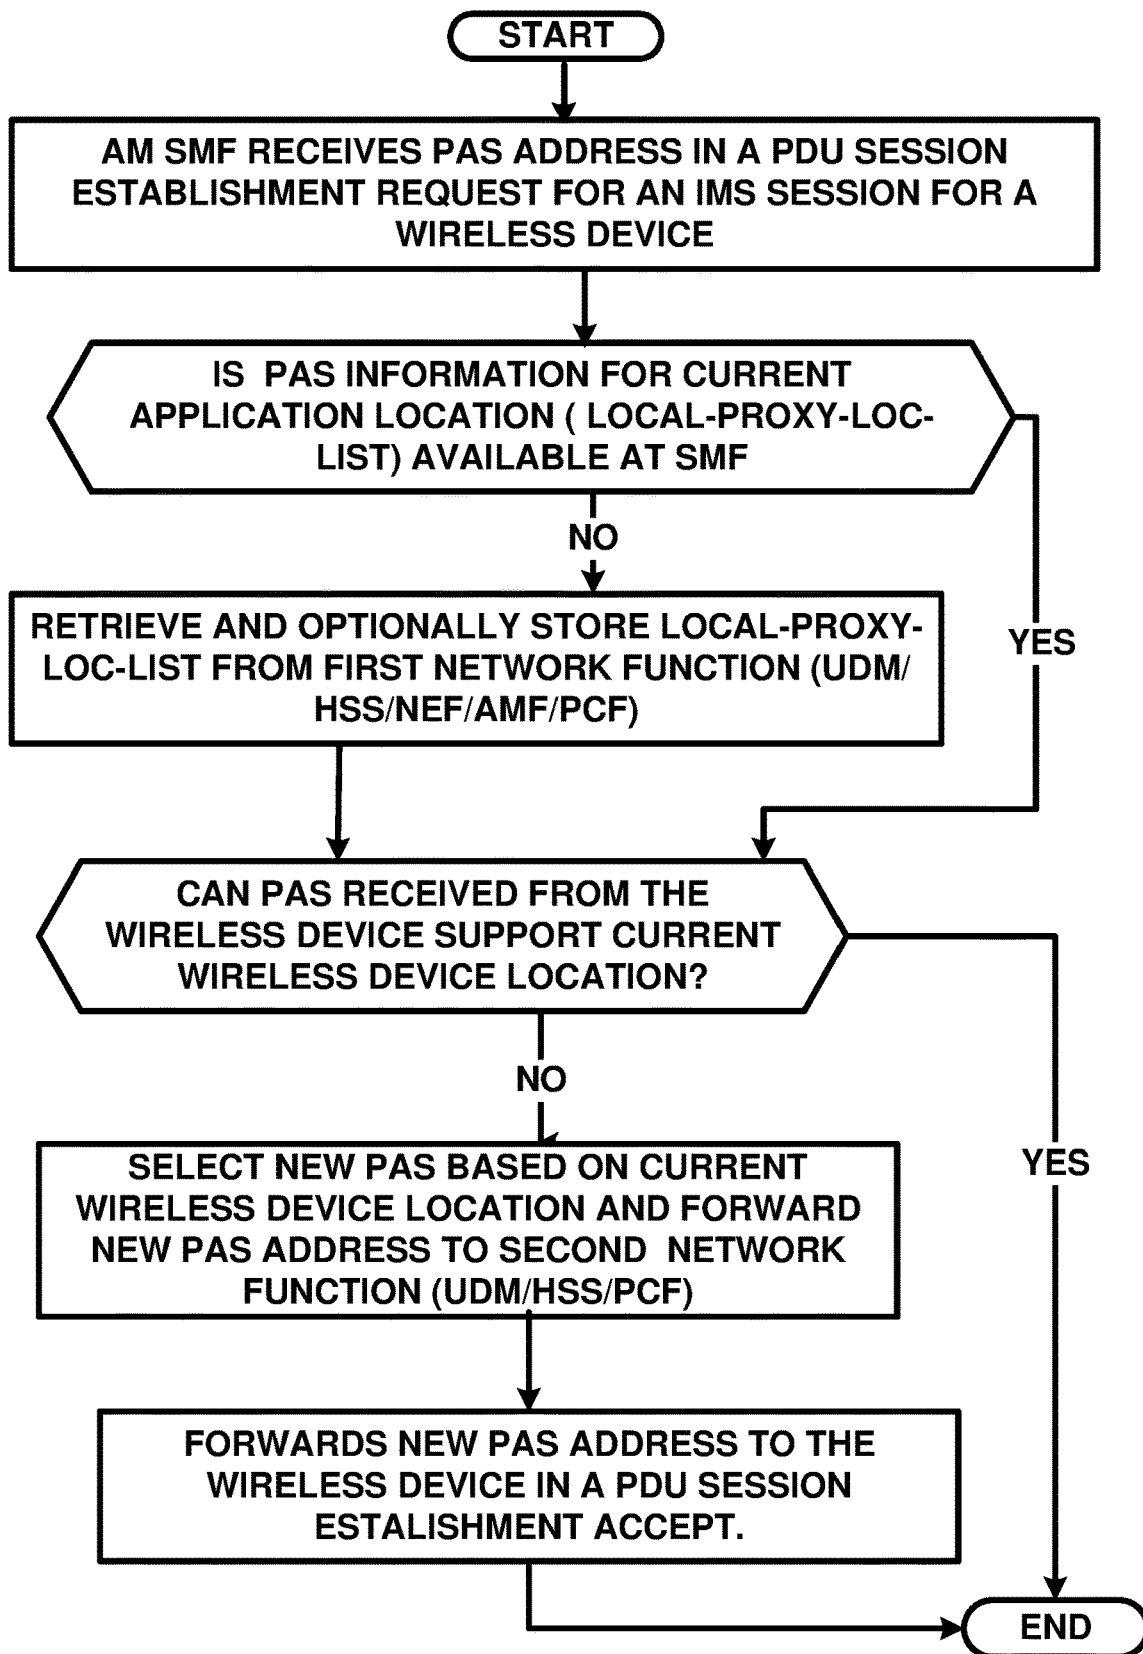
START

AM SMF RECEIVES PAS ADDRESS IN A PDU SESSION ESTABLISHMENT REQUEST FOR AN IMS SESSION FOR A WIRELESS DEVICE

IS PAS INFORMATION FOR CURRENT APPLICATION LOCATION ( LOCAL-PROXY-LOC-LIST) AVAILABLE AT SMF

NO

YES

RETRIEVE AND OPTIONALLY STORE LOCAL-PROXY-LOC-LIST FROM FIRST NETWORK FUNCTION (UDM/ HSS/NEF/AMF/PCF)

CAN PAS RECEIVED FROM THE WIRELESS DEVICE SUPPORT CURRENT WIRELESS DEVICE LOCATION?

NO

YES

SELECT NEW PAS BASED ON CURRENT WIRELESS DEVICE LOCATION AND FORWARD NEW PAS ADDRESS TO SECOND NETWORK FUNCTION (UDM/HSS/PCF)

FORWARDS NEW PAS ADDRESS TO THE WIRELESS DEVICE IN A PDU SESSION ESTALISHMENT ACCEPT.

END